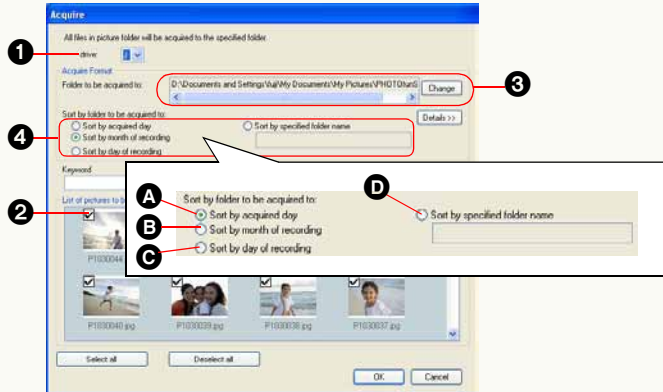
Acquire

All files in picture folder will be acquired to the specified folder.

1 drive:

Acquire Format

Folder to be acquired to: D:\Documents and Settings\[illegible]\My Documents\My Pictures\PHOTOfunS Change 3

Sort by folder to be acquired to:

4 Sort by acquired day
Sort by month of recording
Sort by day of recording
Sort by specified folder name

Details >>

Keyword

2 List of pictures to b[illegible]

P1030044

A Sort by folder to be acquired to:
Sort by acquired day
B Sort by month of recording
C Sort by day of recording
D Sort by specified folder name

P1030040.jpg P1030039.jpg P1030038.jpg P1030037.jpg

Select all Deselect all

OK Cancel